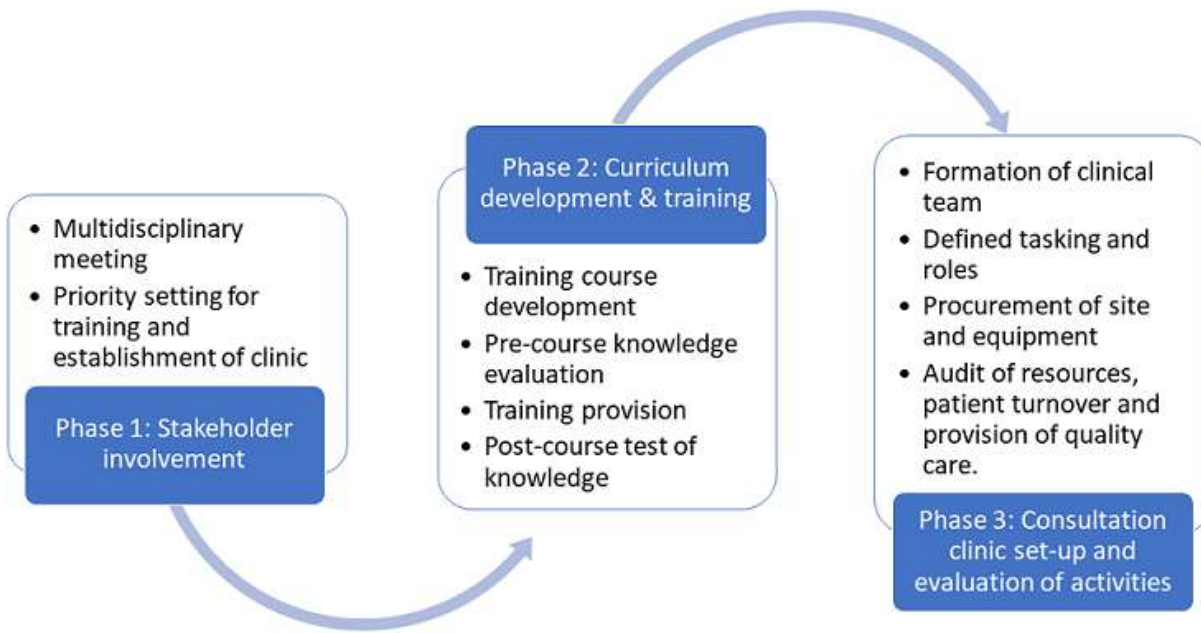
• Multidisciplinary meeting
• Priority setting for training and establishment of clinic

Phase 1: Stakeholder involvement

Phase 2: Curriculum development & training

• Training course development
• Pre-course knowledge evaluation
• Training provision
• Post-course test of knowledge

• Formation of clinical team
• Defined tasking and roles
• Procurement of site and equipment
• Audit of resources, patient turnover and provision of quality care.

Phase 3: Consultation clinic set-up and evaluation of activities